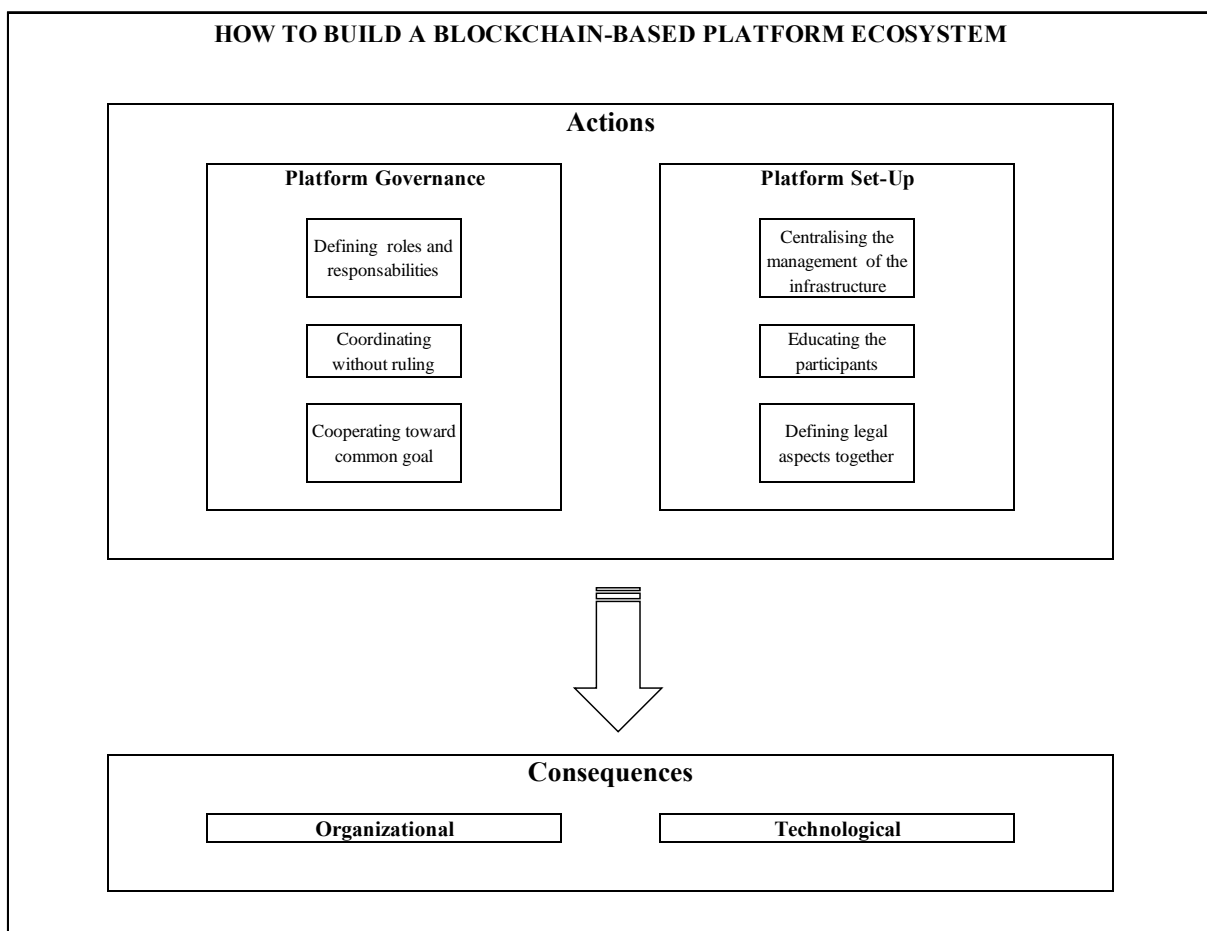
HOW TO BUILD A BLOCKCHAIN-BASED PLATFORM ECOSYSTEM

Actions

Platform Governance

Defining roles and responsabilities

Coordinating without ruling

Cooperating toward common goal

Platform Set-Up

Centralising the management of the infrastructure

Educating the participants

Defining legal aspects together

Consequences

Organizational

Technological